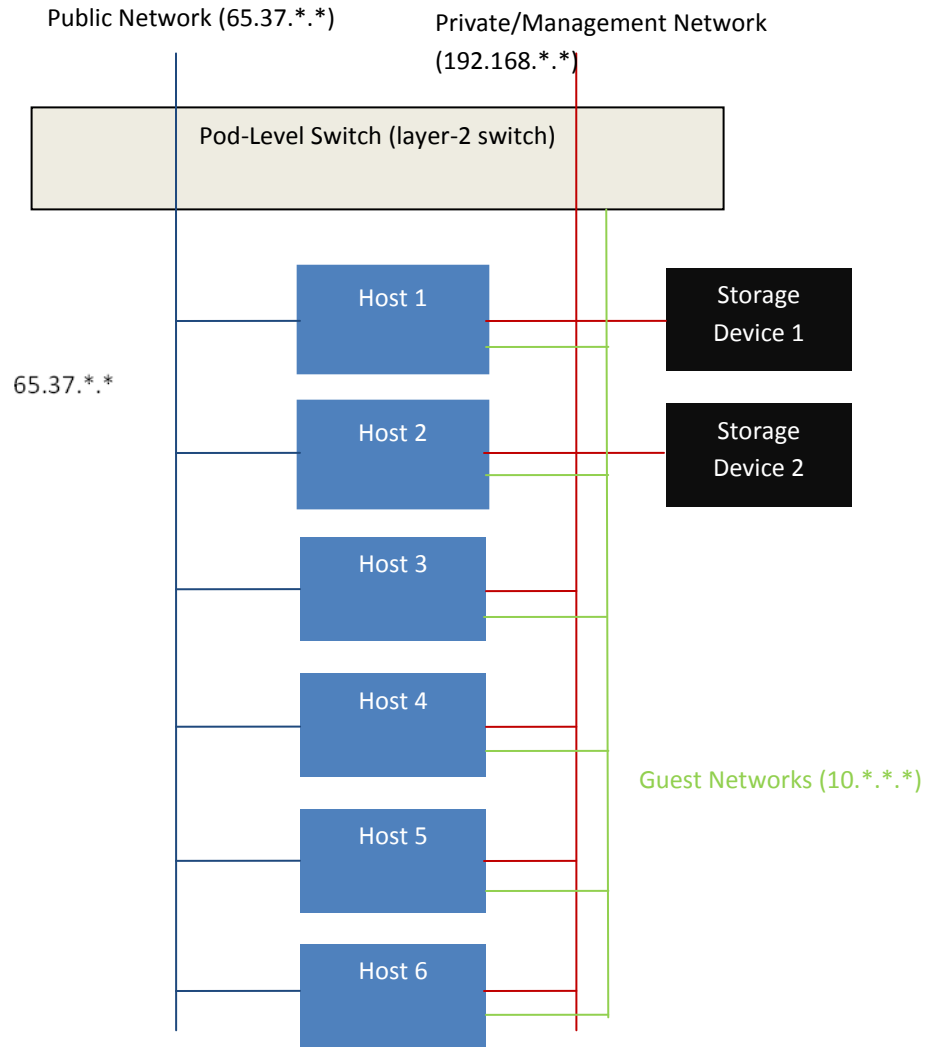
Public Network (65.37.*.*)

Private/Management Network (192.168.*.*)

Pod-Level Switch (layer-2 switch)

Host 1

Storage Device 1

65.37.*.*

Host 2

Storage Device 2

Host 3

Host 4

Guest Networks (10.*.*.*)

Host 5

Host 6